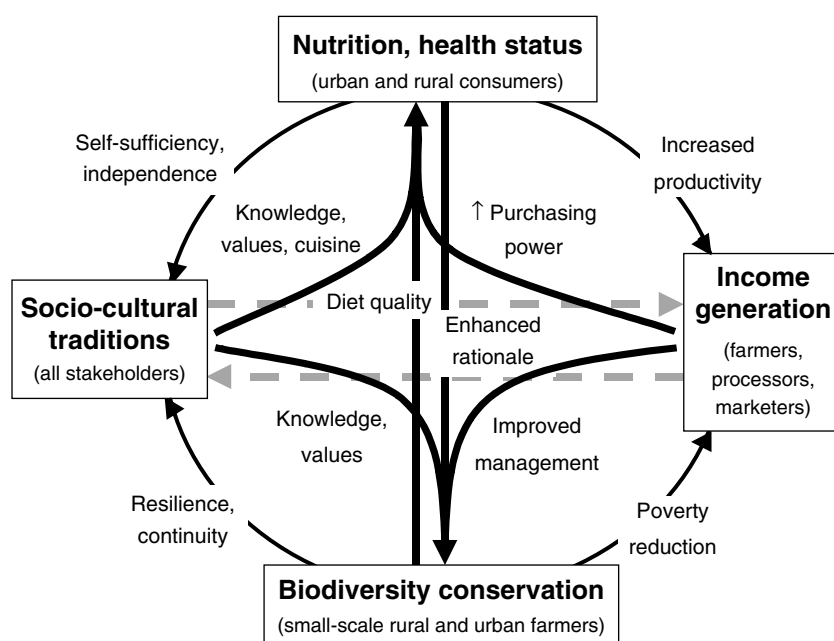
Nutrition, health status
(urban and rural consumers)

Self-sufficiency, independence

Increased productivity

Knowledge, values, cuisine

↑ Purchasing power

Socio-cultural traditions
(all stakeholders)

Diet quality

Enhanced rationale

Income generation
(farmers, processors, marketers)

Knowledge, values

Improved management

Resilience, continuity

Poverty reduction

Biodiversity conservation
(small-scale rural and urban farmers)